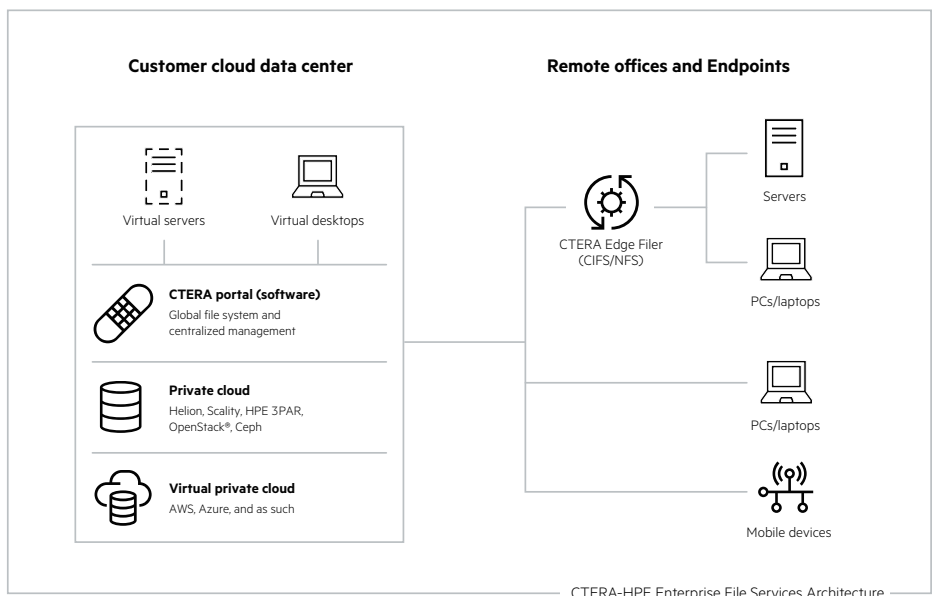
Customer cloud data center

Remote offices and Endpoints

Virtual servers

Virtual desktops

CTERA portal (software)
Global file system and centralized management

Private cloud
Helion, Scality, HPE 3PAR, OpenStack®, Ceph

Virtual private cloud
AWS, Azure, and as such

CTERA Edge Filer (CIFS/NFS)

Servers

PCs/laptops

PCs/laptops

Mobile devices

CTERA-HPE Enterprise File Services Architecture